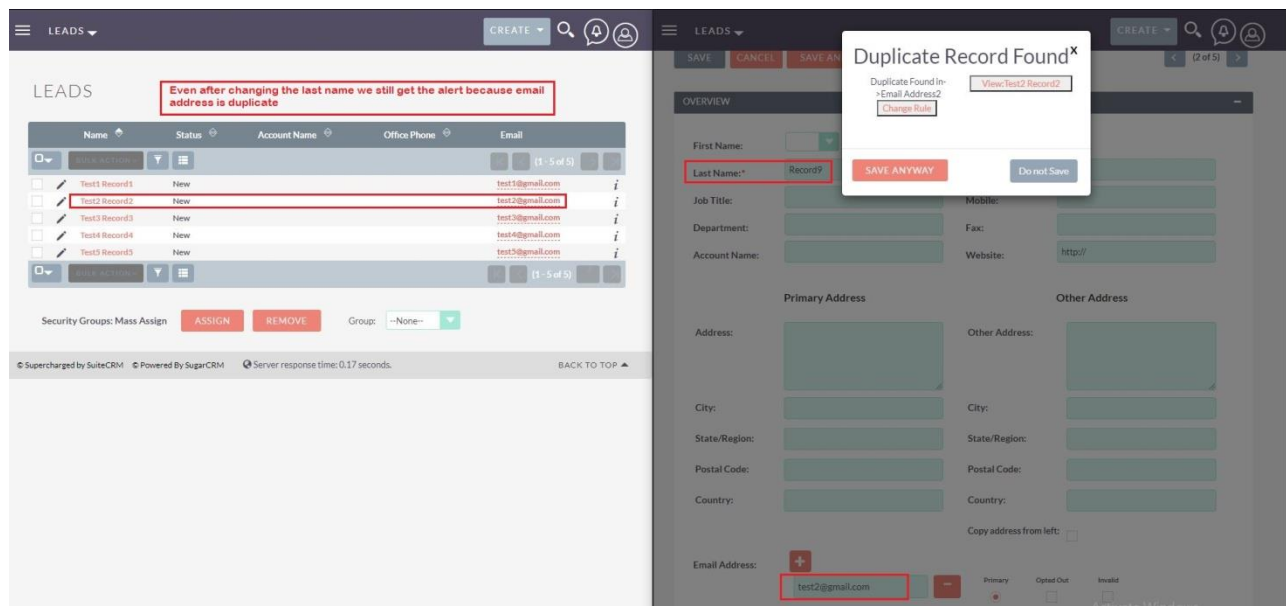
LEADS
CREATE

LEADS

Even after changing the last name we still get the alert because email address is duplicate

| Name | Status | Account Name | Office Phone | Email |
|---|---|---|---|---|
| BULK ACTION | | | | (1 - 5 of 5) |
| Test1 Record1 | New | | | test1@gmail.com |
| Test2 Record2 | New | | | test2@gmail.com |
| Test3 Record3 | New | | | test3@gmail.com |
| Test4 Record4 | New | | | test4@gmail.com |
| Test5 Record5 | New | | | test5@gmail.com |
| BULK ACTION | | | | (1 - 5 of 5) |

Security Groups: Mass Assign ASSIGN REMOVE Group: --None--

© Supercharged by SuiteCRM © Powered By SugarCRM Server response time: 0.17 seconds. BACK TO TOP ▲

LEADS
CREATE

SAVE CANCEL SAVE AN

(2 of 5)

Duplicate Record Found ×

Duplicate Found in->Email Address2
View:Test2 Record2
Change Rule

SAVE ANYWAY
Do not Save

OVERVIEW

First Name:
Last Name:* Record9
Job Title:
Mobile:
Department:
Fax:
Account Name:
Website: http://

Primary Address
Other Address

Address:
Other Address:

City:
City:
State/Region:
State/Region:
Postal Code:
Postal Code:
Country:
Country:

Copy address from left:

Email Address:
test2@gmail.com
Primary Opted Out Invalid